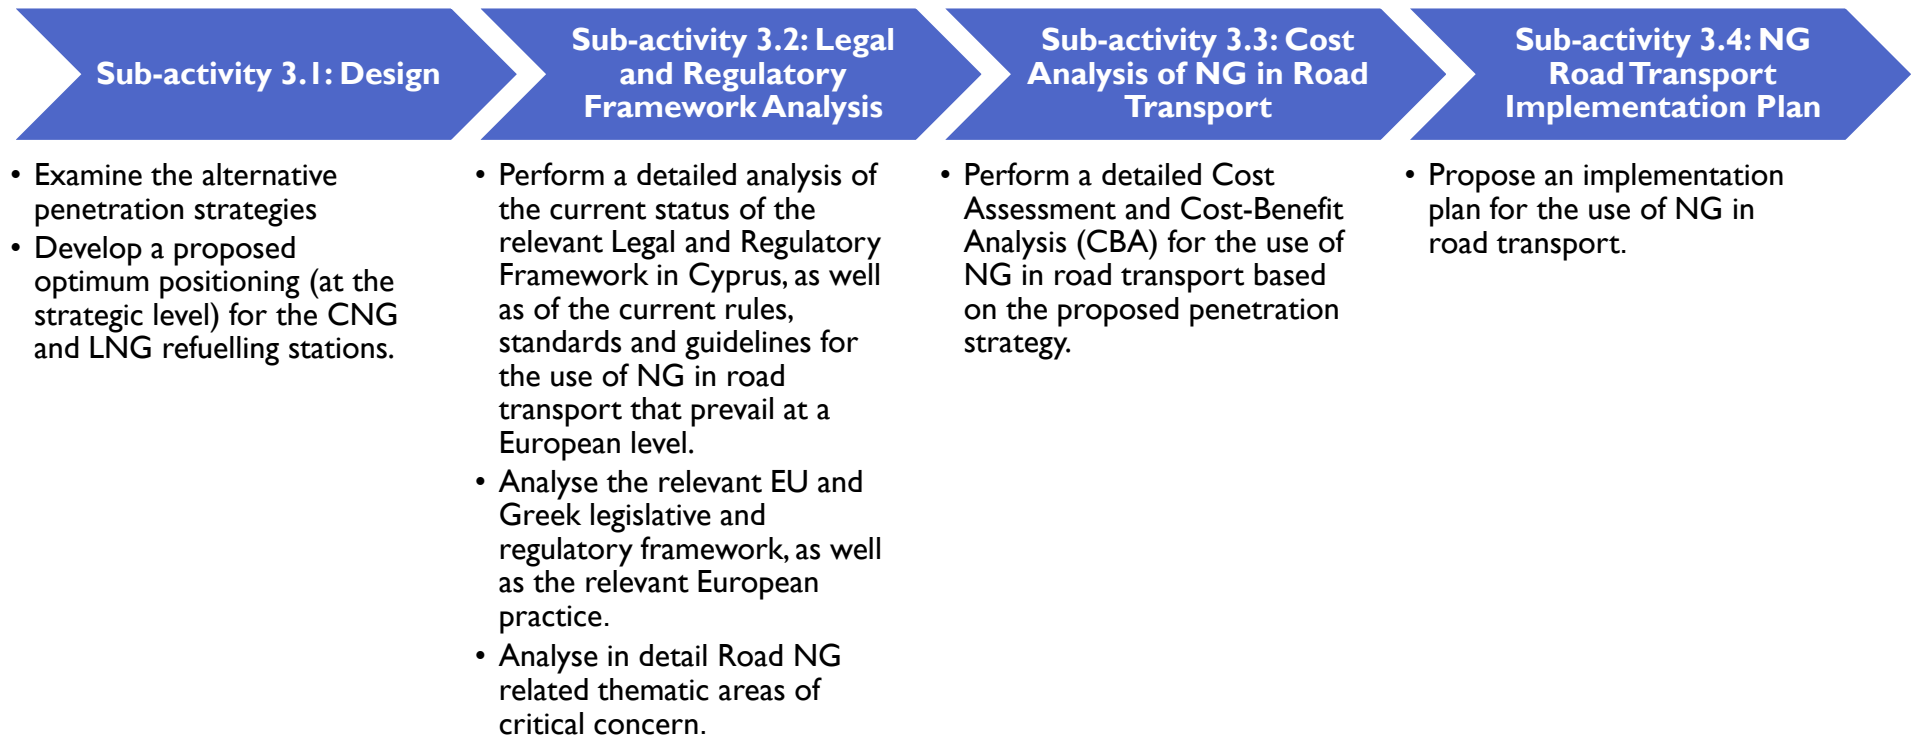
Sub-activity 3.1: Design

• Examine the alternative penetration strategies
• Develop a proposed optimum positioning (at the strategic level) for the CNG and LNG refuelling stations.

Sub-activity 3.2: Legal and Regulatory Framework Analysis

• Perform a detailed analysis of the current status of the relevant Legal and Regulatory Framework in Cyprus, as well as of the current rules, standards and guidelines for the use of NG in road transport that prevail at a European level.
• Analyse the relevant EU and Greek legislative and regulatory framework, as well as the relevant European practice.
• Analyse in detail Road NG related thematic areas of critical concern.

Sub-activity 3.3: Cost Analysis of NG in Road Transport

• Perform a detailed Cost Assessment and Cost-Benefit Analysis (CBA) for the use of NG in road transport based on the proposed penetration strategy.

Sub-activity 3.4: NG Road Transport Implementation Plan

• Propose an implementation plan for the use of NG in road transport.